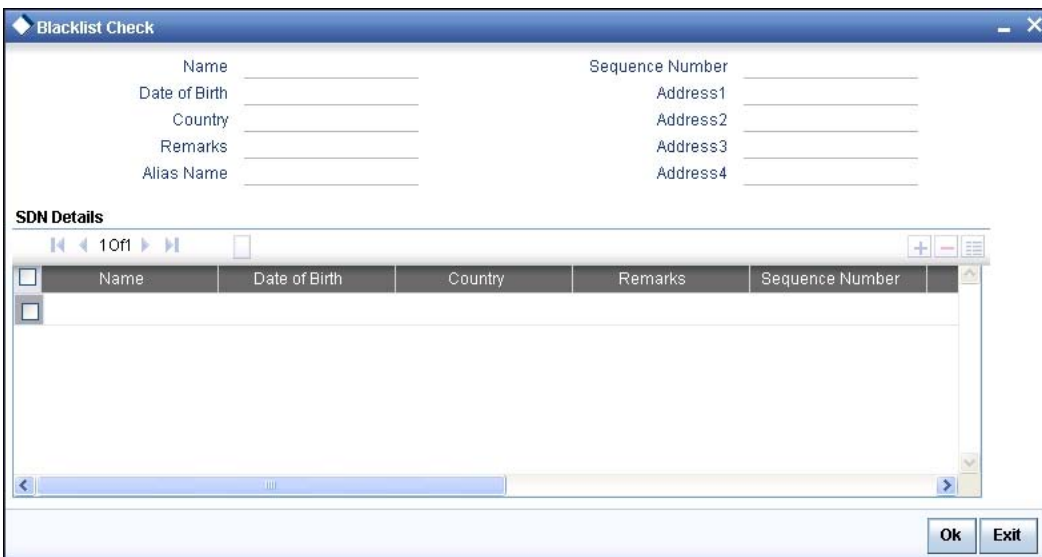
Blacklist Check

Name
Date of Birth
Country
Remarks
Alias Name

Sequence Number
Address1
Address2
Address3
Address4

SDN Details

1 Of 1

| | Name | Date of Birth | Country | Remarks | Sequence Number |
|---|---|---|---|---|---|
| | | | | | |

Ok
Exit